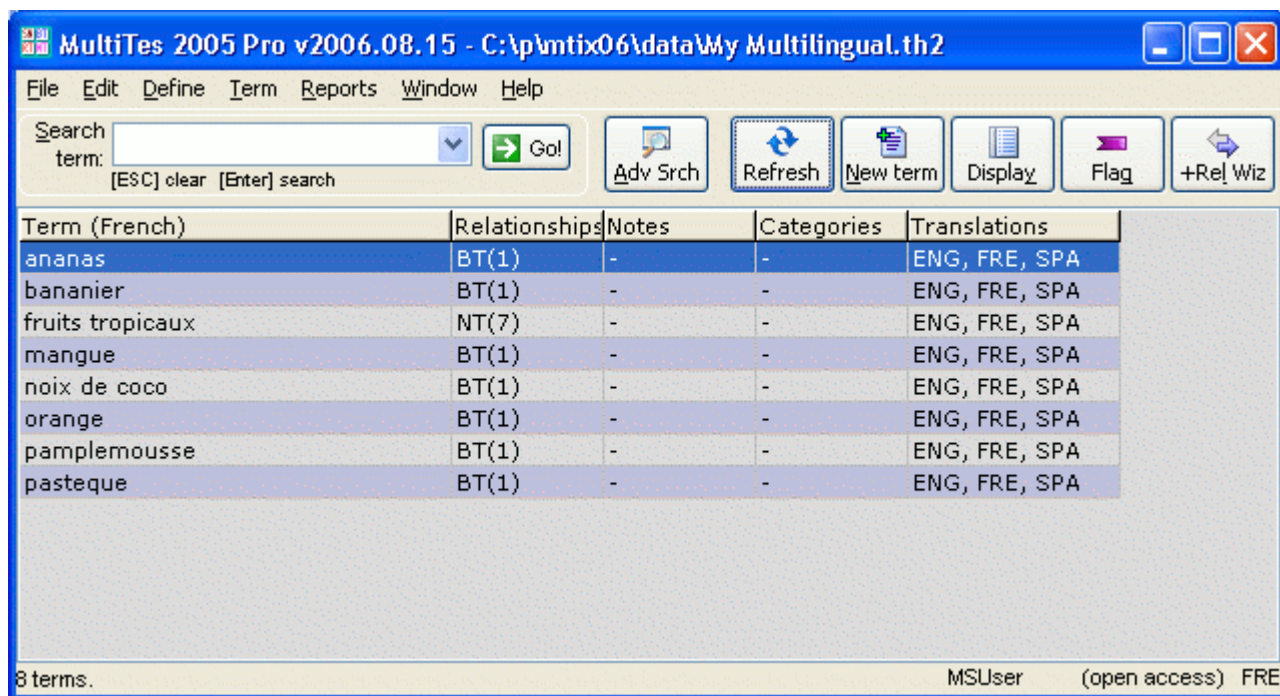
MultiTes 2005 Pro v2006.08.15 - C:\p\mtix06\data\My Multilingual.th2

File Edit Define Term Reports Window Help

Search term:
[ESC] clear [Enter] search

Go!

Adv Srch

Refresh

New term

Display

Flag

+Rel Wiz

| Term (French) | Relationships | Notes | Categories | Translations |
|---|---|---|---|---|
| ananas | BT(1) | - | - | ENG, FRE, SPA |
| bananier | BT(1) | - | - | ENG, FRE, SPA |
| fruits tropicaux | NT(7) | - | - | ENG, FRE, SPA |
| mangue | BT(1) | - | - | ENG, FRE, SPA |
| noix de coco | BT(1) | - | - | ENG, FRE, SPA |
| orange | BT(1) | - | - | ENG, FRE, SPA |
| pamplemousse | BT(1) | - | - | ENG, FRE, SPA |
| pasteque | BT(1) | - | - | ENG, FRE, SPA |

8 terms.

MSUser

(open access) FRE